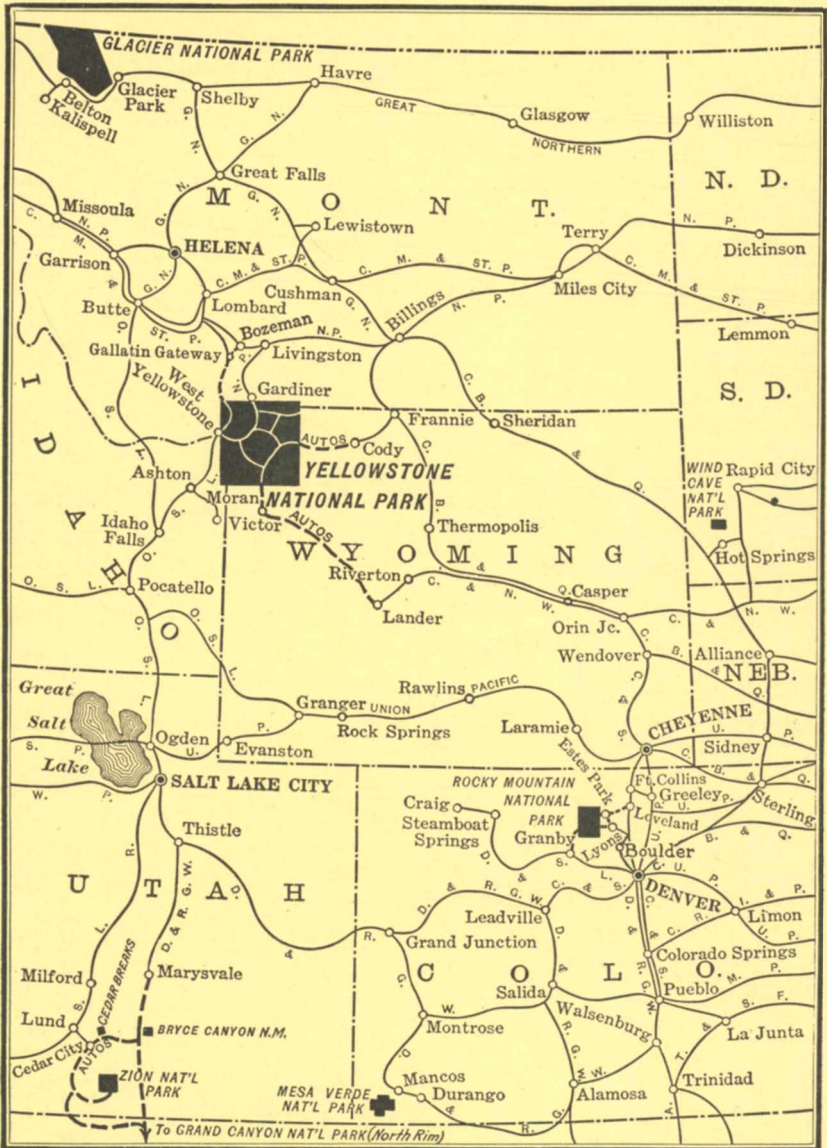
GLACIER NATIONAL PARK

Belton
Kalispell
Glacier Park
Shelby
Havre
GREAT
Glasgow
NORTHERN
Williston
G. N.
G. N.
Great Falls
M O N T.
N. D.
Missoula
C. M.
N. P.
G. N.
HELENA
G. N.
Lewistown
Terry
N. P.
Dickinson
Garrison
C. M. & ST. P.
G. N.
Cushman
C. M. & ST. P.
C. M. & ST. P.
Butte
O.
Lombard
ST. P.
Billings
N. P.
Miles City
Lemmon
Bozeman
N. P.
Gallatin Gateway
Livingston
West Yellowstone
Gardiner
S. D.
I D A H O
S. L.
Frannie
C. B.
Sheridan
AUTOS
Cody
C. B.
YELLOWSTONE NATIONAL PARK
&
Q.
Ashton
Moran
WIND CAVE NAT'L PARK
Rapid City
Victor
AUTOS
Thermopolis
Idaho Falls
O. S. L.
W Y O M I N G
Hot Springs
O. S. L.
Pocatello
Riverton
C. & N. W.
Casper
Lander
O. S. L.
Orin Jc.
C. & N. W.
Wendover
C. & S.
Alliance
B.
NEB.
Q.
Great Salt Lake
Granger
UNION
Rawlins
PACIFIC
Rock Springs
Laramie
CHEYENNE
S. P.
Ogden
U. P.
Evanston
Estes Park
Sidney
U. P.
W. P.
SALT LAKE CITY
ROCKY MOUNTAIN NATIONAL PARK
Ft. Collins
Greeley
U. P.
Sterling
Thistle
Craig
Steamboat Springs
Granby
Loveland
Lyons
B. & Q.
Boulder
D. & S. L.
C. & S.
U. P.
U T A H
S. L. R.
D. & R. G. W.
D. & R. G. W.
DENVER
I. & P.
Limon
U. P.
Leadville
D. & R. G. W.
C. & S.
&
R.
Grand Junction
Colorado Springs
M. P.
Milford
CEDAR BREAKS
Marysvale
C O L O.
Salida
Pueblo
D. & R. G. W.
&
S. F.
Lund
AUTOS
BRYCE CANYON N.M.
W.
Montrose
Walsenburg
D.
La Junta
R. G. W.
Cedar City
ZION NAT'L PARK
Mancos
A. T.
MESA VERDE NAT'L PARK
Durango
Alamosa
Trinidad
R. G.
To GRAND CANYON NAT'L PARK (North Rim)